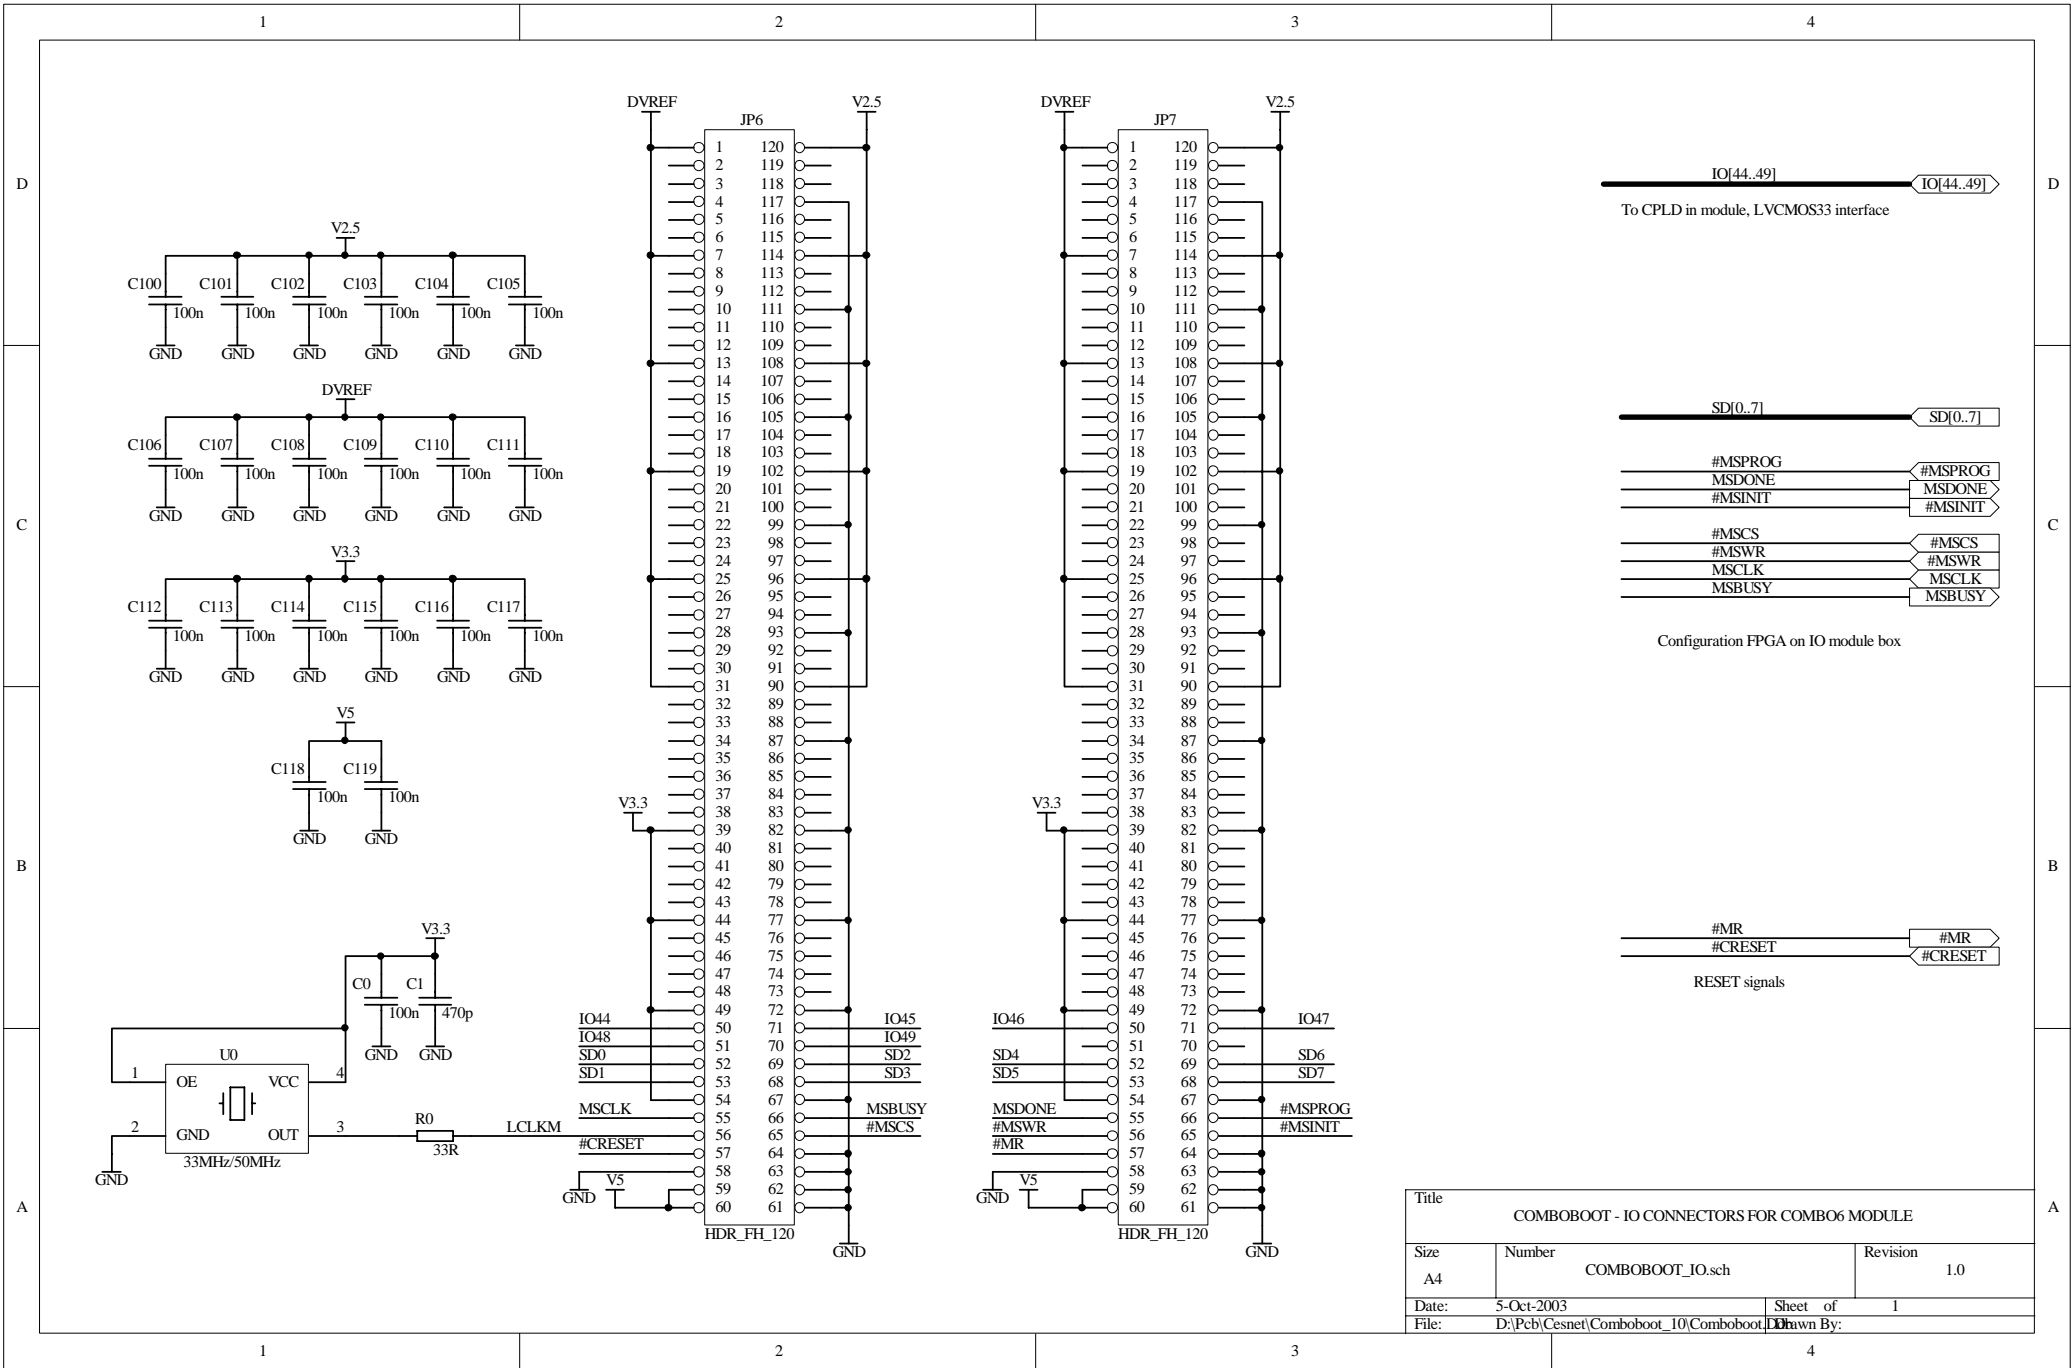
1 2 3 4

D

C

B

A

V2.5
C100 100n GND
C101 100n GND
C102 100n GND
C103 100n GND
C104 100n GND
C105 100n GND

DVREF
C106 100n GND
C107 100n GND
C108 100n GND
C109 100n GND
C110 100n GND
C111 100n GND

V3.3
C112 100n GND
C113 100n GND
C114 100n GND
C115 100n GND
C116 100n GND
C117 100n GND

V5
C118 100n GND
C119 100n GND

V3.3
C0 100n GND
C1 470p GND

U0
1 OE
VCC 4
2 GND
OUT 3
33MHz/50MHz
GND

R0
33R
LCLKM

DVREF V2.5
JP6
1 120
2 119
3 118
4 117
5 116
6 115
7 114
8 113
9 112
10 111
11 110
12 109
13 108
14 107
15 106
16 105
17 104
18 103
19 102
20 101
21 100
22 99
23 98
24 97
25 96
26 95
27 94
28 93
29 92
30 91
31 90
32 89
33 88
34 87
35 86
36 85
37 84
38 83
39 82
40 81
41 80
42 79
43 78
44 77
45 76
46 75
47 74
48 73
49 72
50 71
51 70
52 69
53 68
54 67
55 66
56 65
57 64
58 63
59 62
60 61
HDR_FH_120
V3.3
IO44 IO45
IO48 IO49
SD0 SD2
SD1 SD3
MSCLK MSBUSY
#CRESET #MSCS
GND V5
GND

DVREF V2.5
JP7
1 120
2 119
3 118
4 117
5 116
6 115
7 114
8 113
9 112
10 111
11 110
12 109
13 108
14 107
15 106
16 105
17 104
18 103
19 102
20 101
21 100
22 99
23 98
24 97
25 96
26 95
27 94
28 93
29 92
30 91
31 90
32 89
33 88
34 87
35 86
36 85
37 84
38 83
39 82
40 81
41 80
42 79
43 78
44 77
45 76
46 75
47 74
48 73
49 72
50 71
51 70
52 69
53 68
54 67
55 66
56 65
57 64
58 63
59 62
60 61
HDR_FH_120
V3.3
IO46 IO47
SD4 SD6
SD5 SD7
MSDONE #MSPROG
#MSWR #MSINIT
#MR
GND V5
GND

IO[44..49] IO[44..49]
To CPLD in module, LVCMOS33 interface

SD[0..7] SD[0..7]

#MSPROG #MSPROG
MSDONE MSDONE
#MSINIT #MSINIT

#MSCS #MSCS
#MSWR #MSWR
MSCLK MSCLK
MSBUSY MSBUSY

Configuration FPGA on IO module box

#MR #MR
#CRESET #CRESET
RESET signals

Title
COMBOBOOT - IO CONNECTORS FOR COMBO6 MODULE
Size A4
Number COMBOBOOT_IO.sch
Revision 1.0
Date: 5-Oct-2003
Sheet of 1
File: D:\Pcb\Cesnet\Comboboot_10\Comboboot.Ddb
Drawn By: